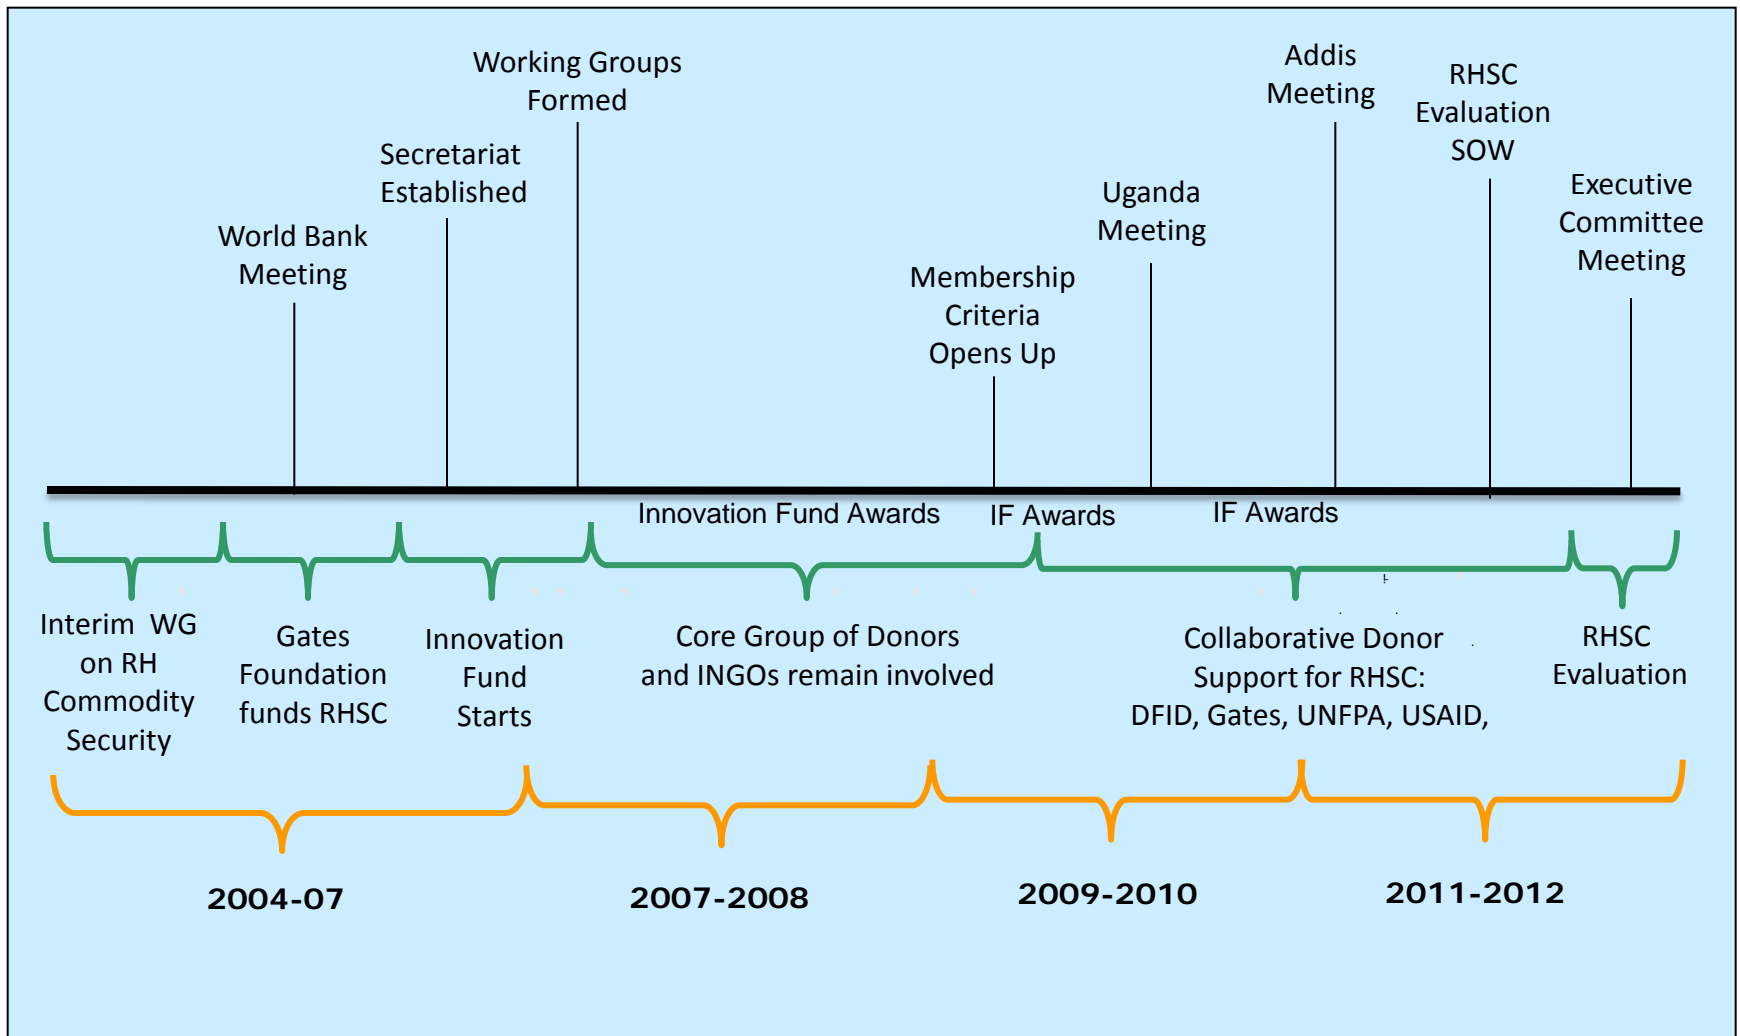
Working Groups Formed

Secretariat Established

World Bank Meeting

Membership Criteria Opens Up

Uganda Meeting

Addis Meeting

RHSC Evaluation SOW

Executive Committee Meeting

Innovation Fund Awards

IF Awards

IF Awards

Interim WG on RH Commodity Security

Gates Foundation funds RHSC

Innovation Fund Starts

Core Group of Donors and INGOs remain involved

Collaborative Donor Support for RHSC: DFID, Gates, UNFPA, USAID,

RHSC Evaluation

2004-07

2007-2008

2009-2010

2011-2012